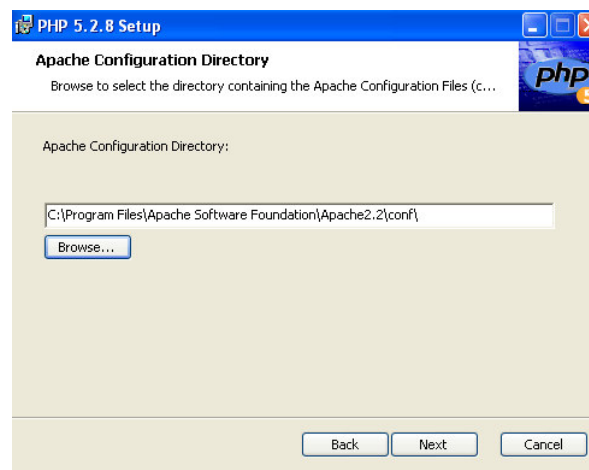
PHP 5.2.8 Setup

Apache Configuration Directory

Browse to select the directory containing the Apache Configuration Files (c...

php

Apache Configuration Directory:

C:\Program Files\Apache Software Foundation\Apache2.2\conf\

Browse...

Back

Next

Cancel